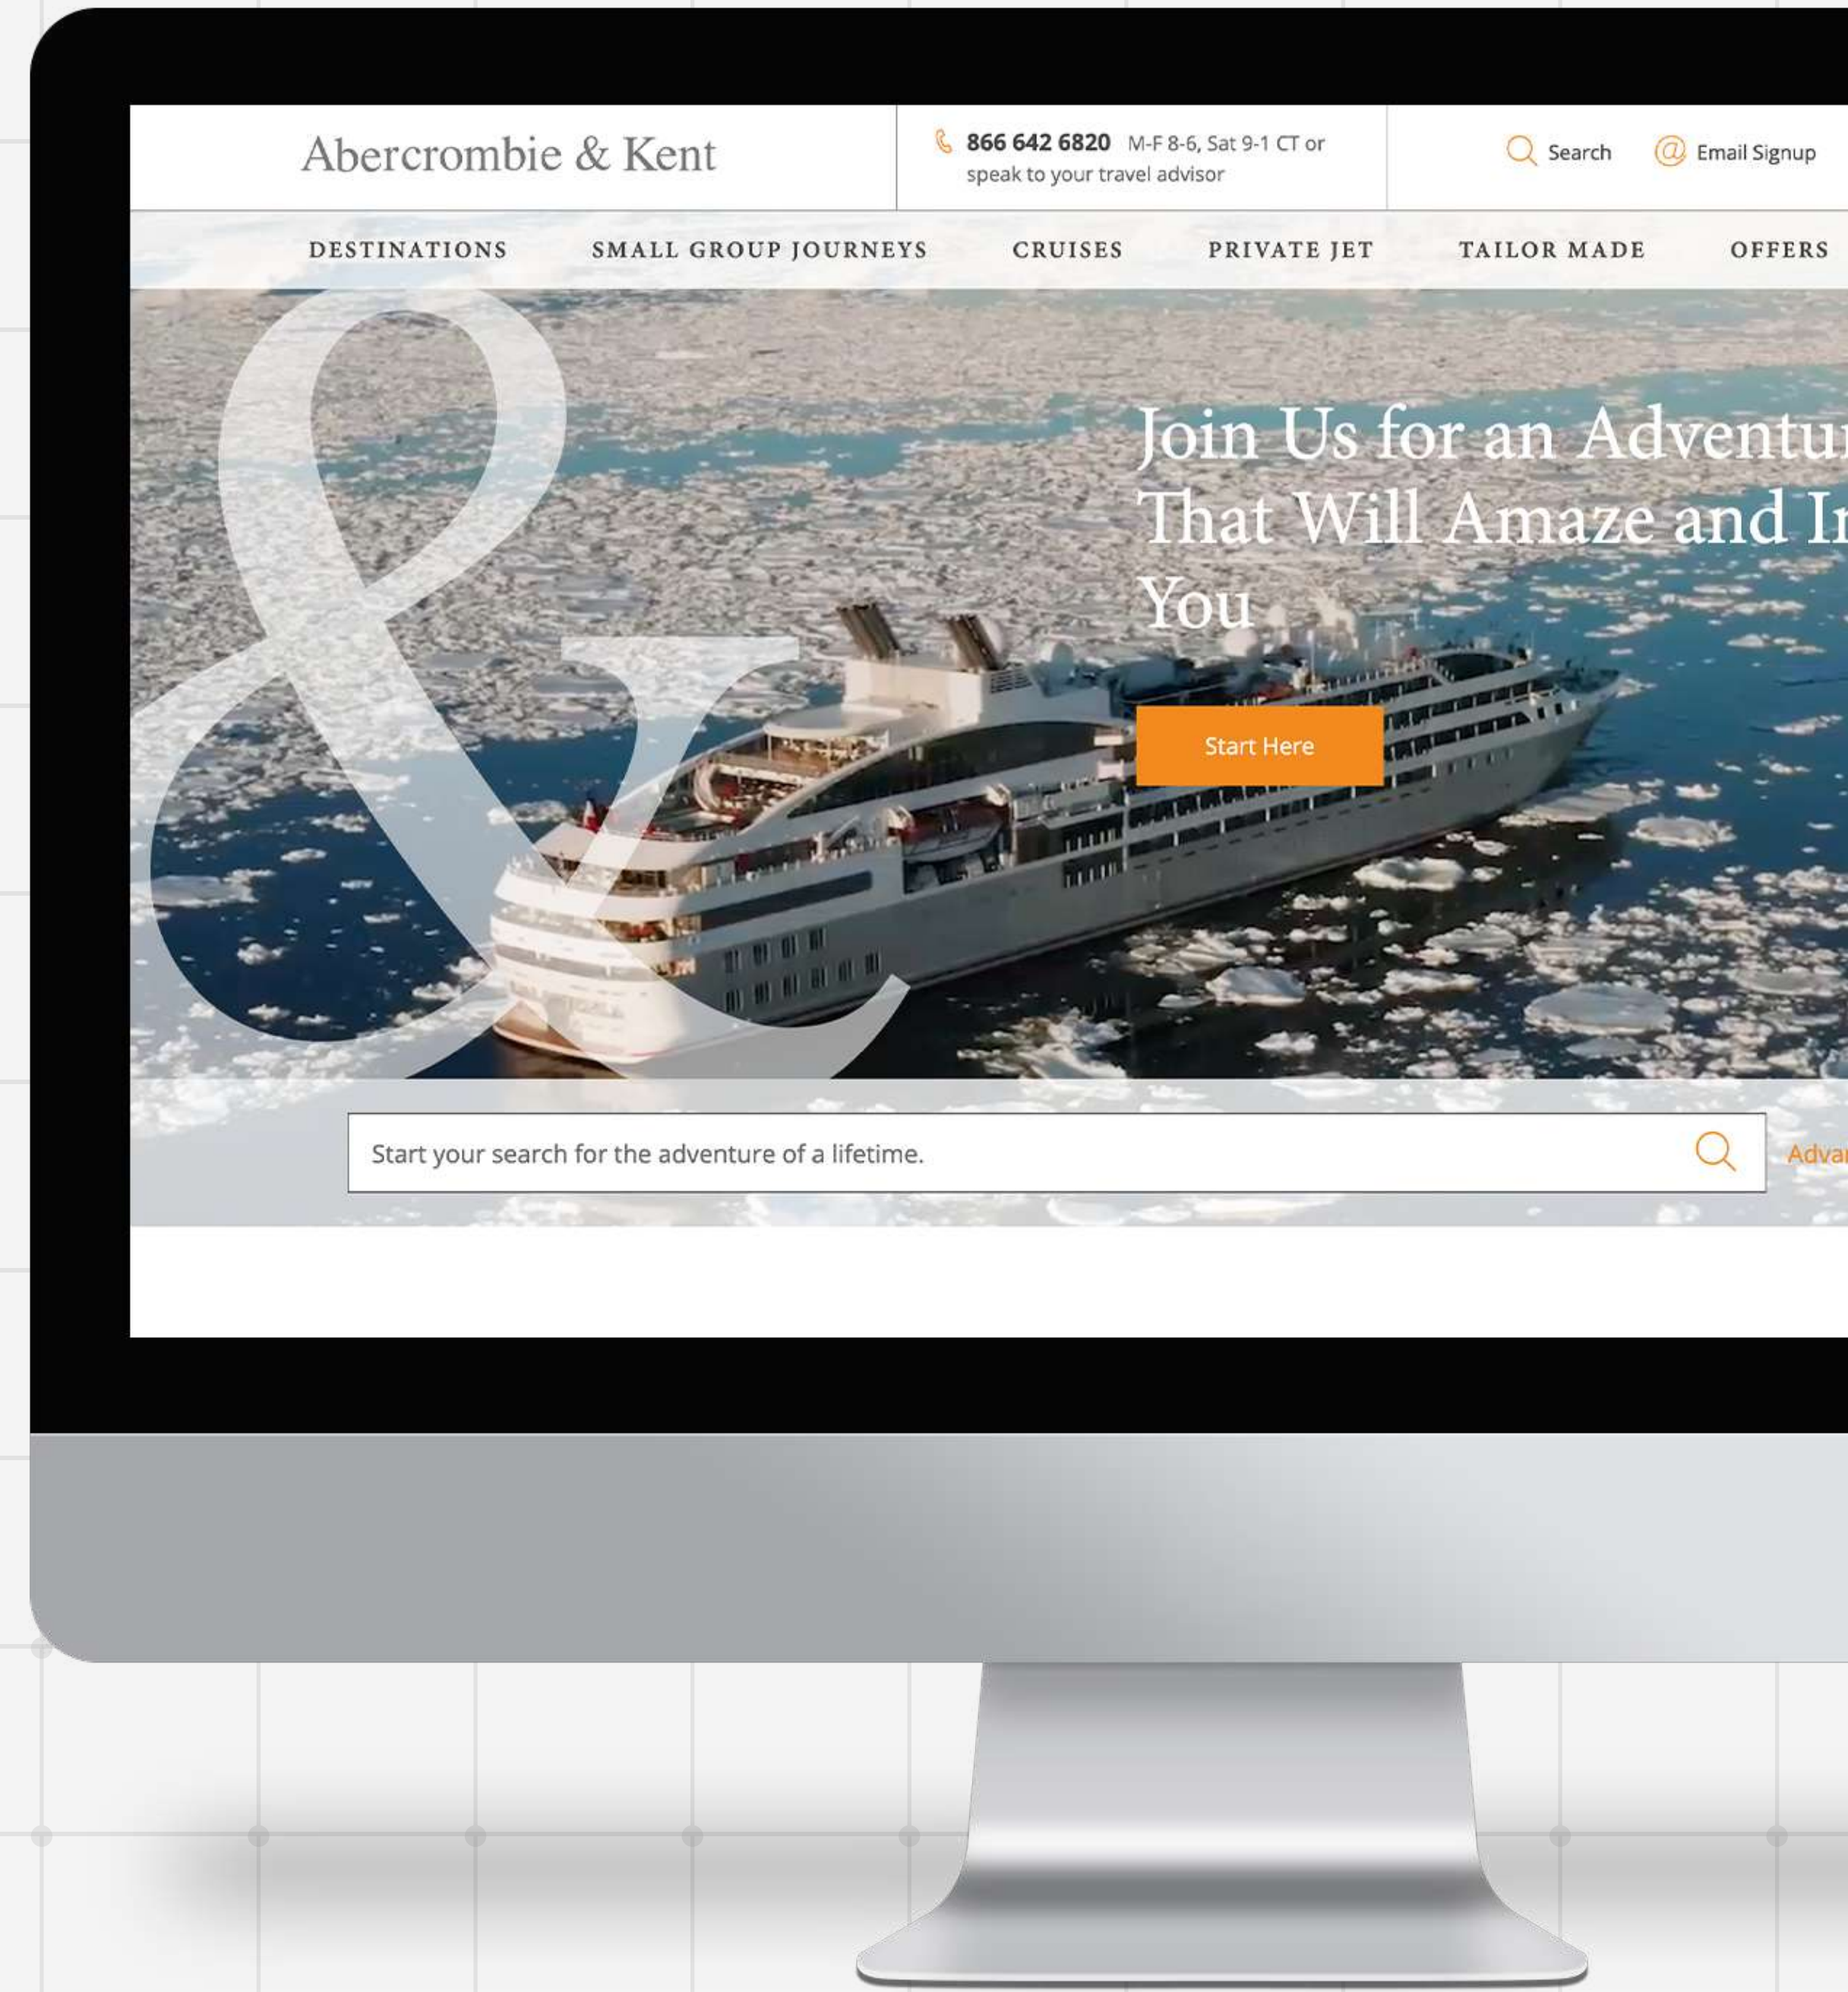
Abercrombie & Kent

866 642 6820 M-F 8-6, Sat 9-1 CT or speak to your travel advisor

Search

Email Signup

DESTINATIONS SMALL GROUP JOURNEYS CRUISES PRIVATE JET TAILOR MADE OFFERS

&

Join Us for an Adventur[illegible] That Will Amaze and In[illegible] You

Start Here

Start your search for the adventure of a lifetime.

Advar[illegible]